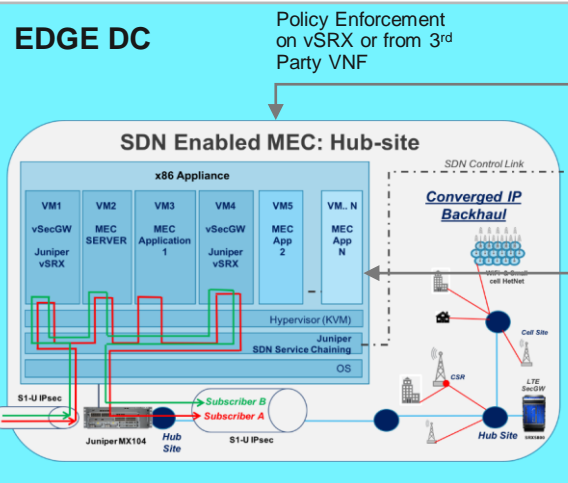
EDGE DC

Policy Enforcement on vSRX or from 3$^{rd}$ Party VNF

SDN Enabled MEC: Hub-site

x86 Appliance

SDN Control Link

VM1
vSecGW
Juniper vSRX

VM2
MEC SERVER

VM3
MEC Application 1

VM4
vSecGW
Juniper vSRX

VM5
MEC App 2

VM.. N
MEC App N

Converged IP Backhaul

WiFi & Small cell HetNet

Hypervisor (KVM)

Juniper SDN Service Chaining

OS

Cell Site

CSR

LTE SecGW

S1-U IPsec

Subscriber B

Subscriber A

Juniper MX104

Hub Site

S1-U IPsec

Hub Site